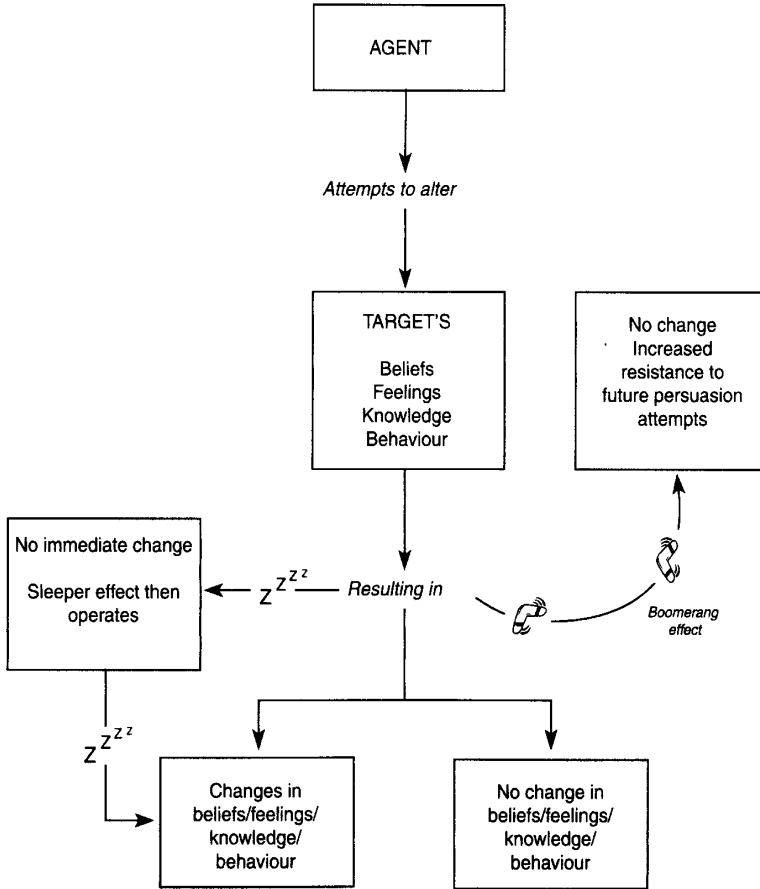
AGENT

Attempts to alter

TARGET'S

Beliefs
Feelings
Knowledge
Behaviour

No change
Increased resistance to future persuasion attempts

No immediate change

Sleeper effect then operates

Z Z Z Z

Resulting in

Boomerang effect

Z Z Z Z

Changes in beliefs/feelings/ knowledge/ behaviour

No change in beliefs/feelings/ knowledge/ behaviour